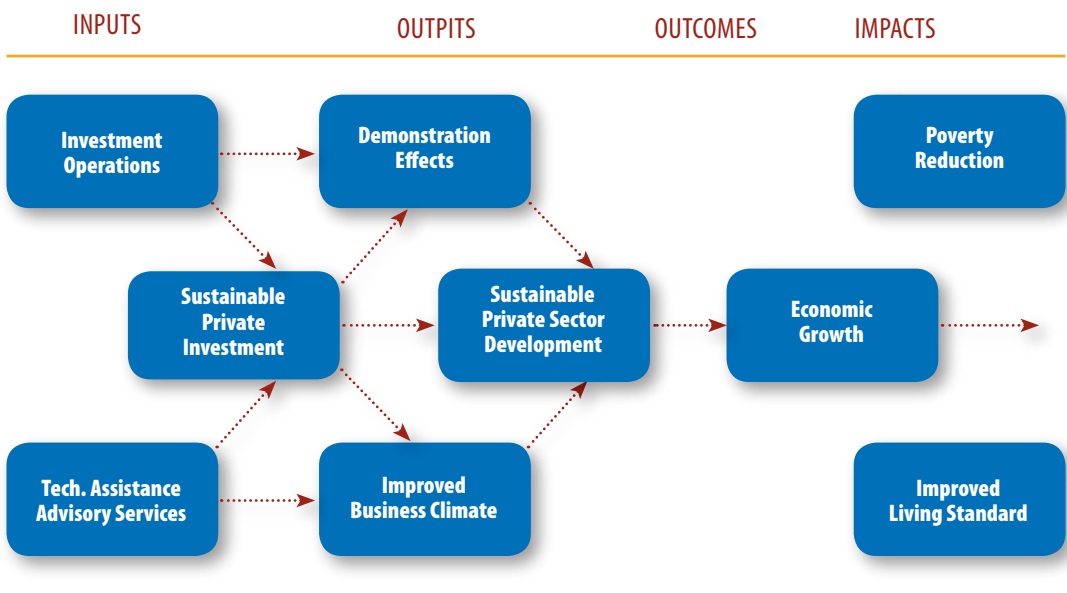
INPUTS OUTPITS OUTCOMES IMPACTS

Investment Operations

Demonstration Effects

Poverty Reduction

Sustainable Private Investment

Sustainable Private Sector Development

Economic Growth

Tech. Assistance Advisory Services

Improved Business Climate

Improved Living Standard